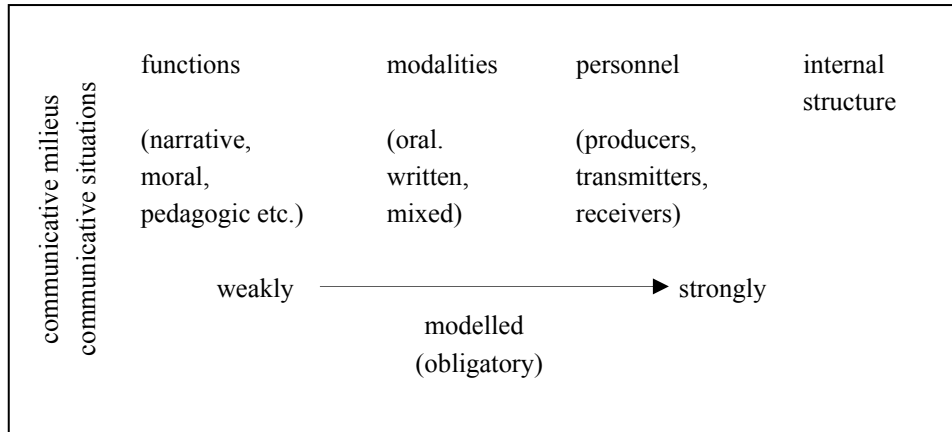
communicative milieus
communicative situations

| functions | modalities | personnel | internal structure |
|---|---|---|---|
| (narrative, moral, pedagogic etc.) | (oral. written, mixed) | (producers, transmitters, receivers) | |

weakly → strongly

modelled
(obligatory)